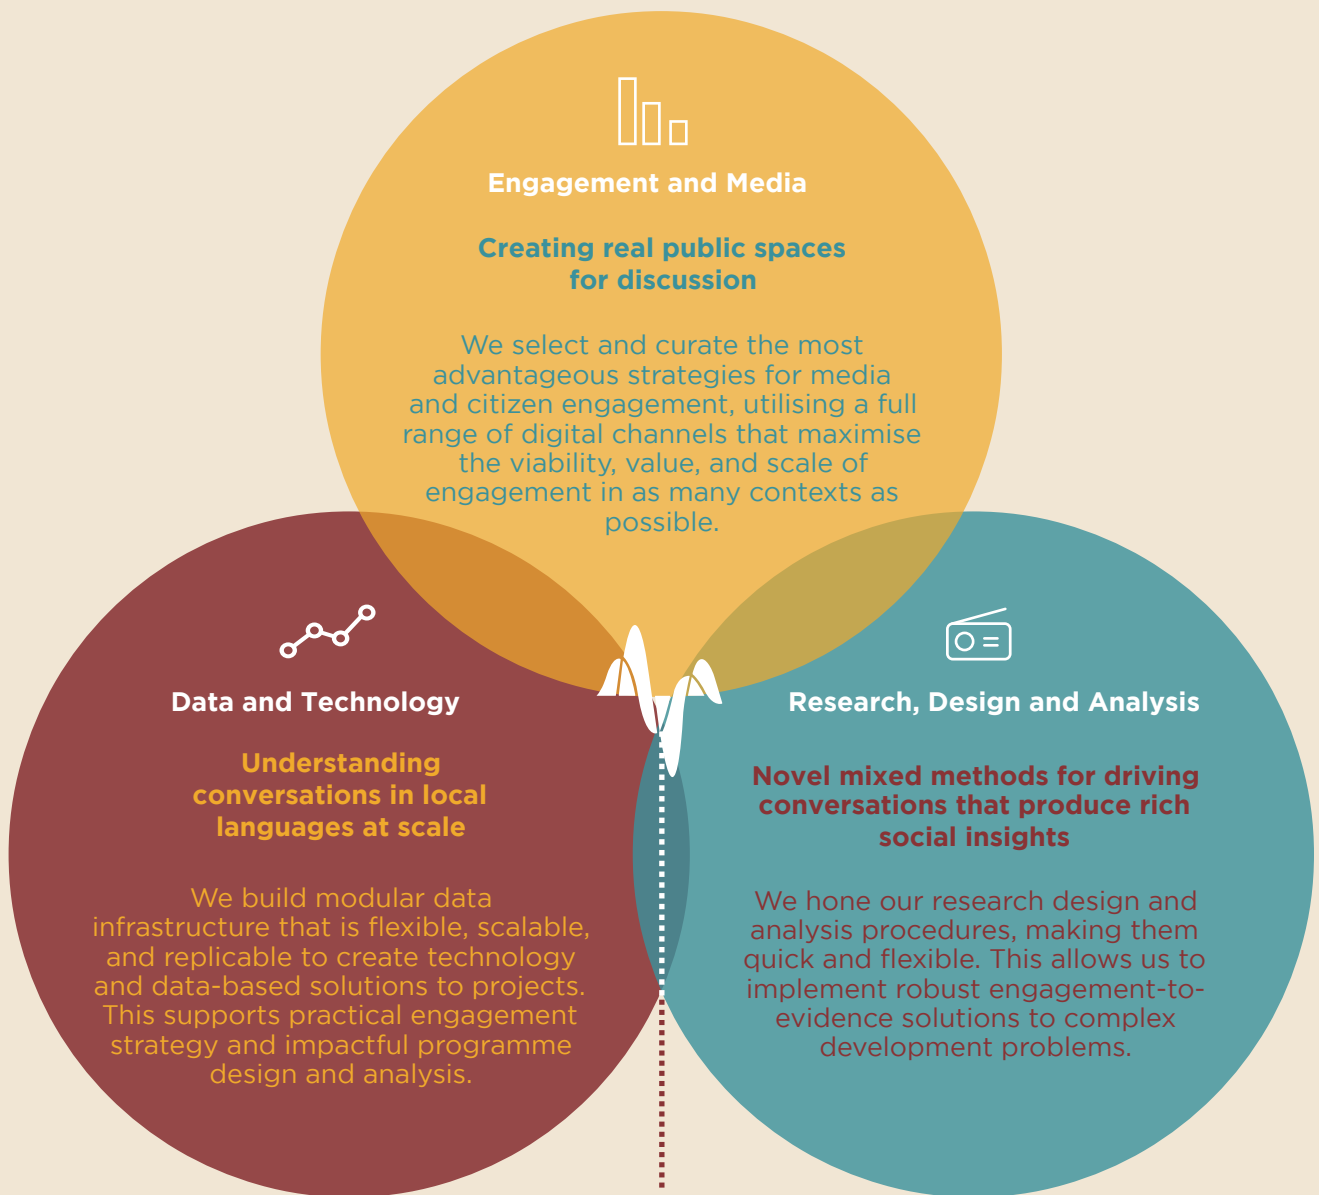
Engagement and Media

Creating real public spaces for discussion

We select and curate the most advantageous strategies for media and citizen engagement, utilising a full range of digital channels that maximise the viability, value, and scale of engagement in as many contexts as possible.

Data and Technology

Understanding conversations in local languages at scale

We build modular data infrastructure that is flexible, scalable, and replicable to create technology and data-based solutions to projects. This supports practical engagement strategy and impactful programme design and analysis.

Research, Design and Analysis

Novel mixed methods for driving conversations that produce rich social insights

We hone our research design and analysis procedures, making them quick and flexible. This allows us to implement robust engagement-to-evidence solutions to complex development problems.